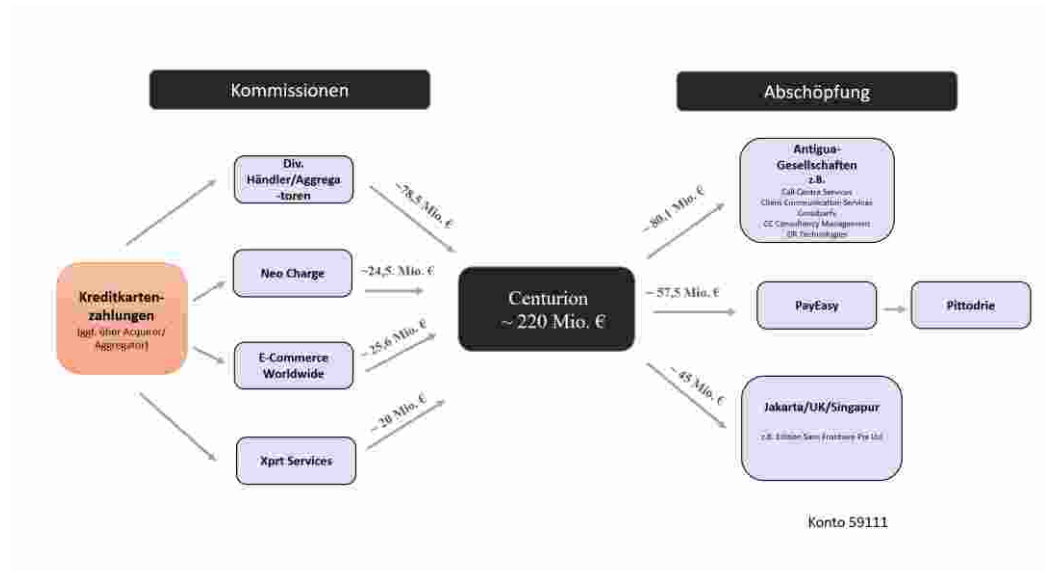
Kommissionen

Abschöpfung

Div. Händler/Aggregatoren

Neo Charge

E-Commerce Worldwide

Xprt Services

Kreditkartenzahlungen
(ggf. über Acquirer/ Aggregator)

~78,5 Mio. €

~24,5. Mio. €

~25,6 Mio. €

~20 Mio. €

Centurion
~ 220 Mio. €

~80,1 Mio. €

~57,5 Mio. €

~45 Mio. €

Antigua-Gesellschaften
z.B.
Call Centre Services
Client Communication Services
Goodparty
CC Consultancy Management
DR Technologies

PayEasy

Pittodrie

Jakarta/UK/Singapur

z.B. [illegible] Pte Ltd

Konto 59111